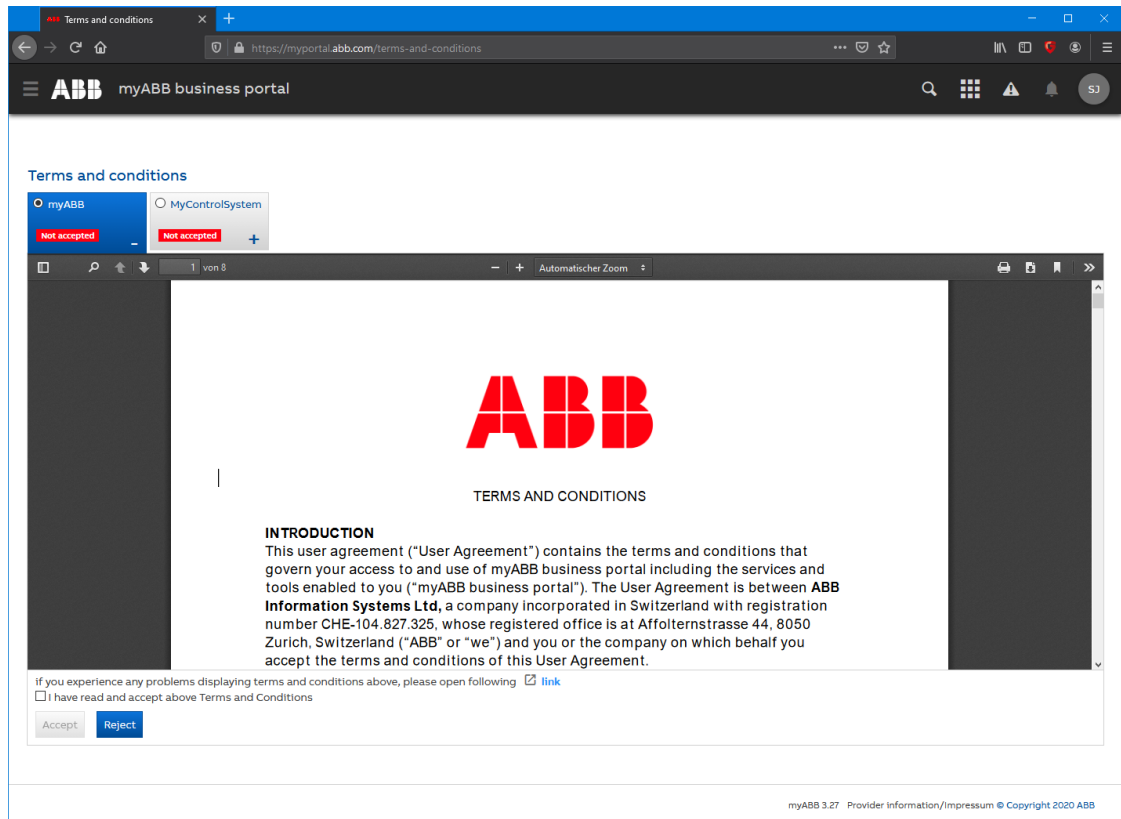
Terms and conditions

https://myportal.abb.com/terms-and-conditions

ABB myABB business portal

SJ

Terms and conditions

myABB
Not accepted
-

MyControlSystem
Not accepted
+

1 von 8

Automatischer Zoom

ABB

TERMS AND CONDITIONS

INTRODUCTION
This user agreement (“User Agreement”) contains the terms and conditions that govern your access to and use of myABB business portal including the services and tools enabled to you (“myABB business portal”). The User Agreement is between **ABB Information Systems Ltd,** a company incorporated in Switzerland with registration number CHE-104.827.325, whose registered office is at Affolternstrasse 44, 8050 Zurich, Switzerland (“ABB” or “we”) and you or the company on which behalf you accept the terms and conditions of this User Agreement.

if you experience any problems displaying terms and conditions above, please open following link
I have read and accept above Terms and Conditions

Accept Reject

myABB 3.27 Provider information/Impressum © Copyright 2020 ABB